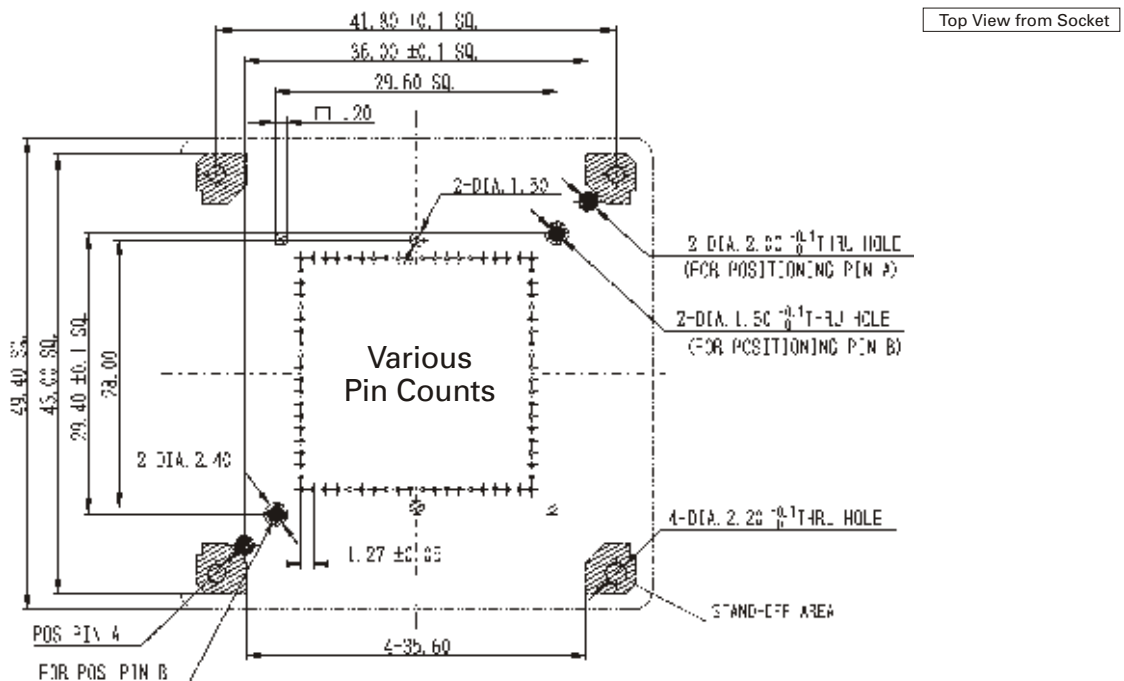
Top View from Socket

41.90 ±0.1 SQ.

36.00 ±0.1 SQ.

29.60 SQ.

□ .20

2-DIA.1.30

2 DIA.2.00 $^{+0.1}_{0}$ THRU HOLE (FOR POSITIONING PIN A)

2-DIA.1.50 $^{+0.1}_{0}$ THRU HOLE (FOR POSITIONING PIN B)

Various Pin Counts

49.40 SQ.

45.00 SQ.

29.40 ±0.1 SQ.

28.00

2 DIA.2.40

1.27 ±0.05

4-DIA.2.20 $^{+0.1}_{0}$ THRU HOLE

STAND-OFF AREA

4-35.60

POS PIN A

FOR POS PIN B